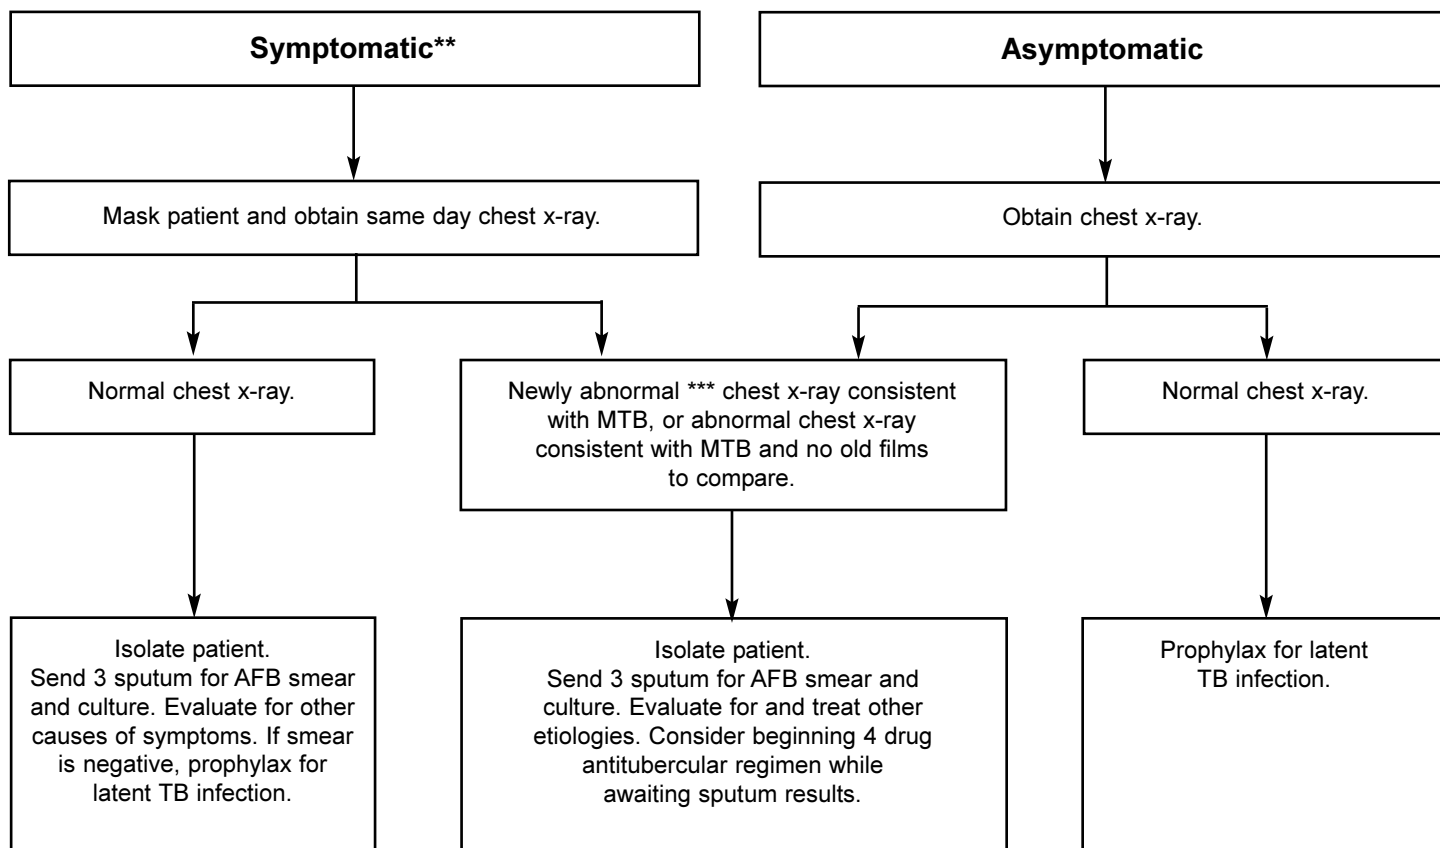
Symptomatic**

Asymptomatic

Mask patient and obtain same day chest x-ray.

Obtain chest x-ray.

Normal chest x-ray.

Newly abnormal *** chest x-ray consistent with MTB, or abnormal chest x-ray consistent with MTB and no old films to compare.

Normal chest x-ray.

Isolate patient. Send 3 sputum for AFB smear and culture. Evaluate for other causes of symptoms. If smear is negative, prophylax for latent TB infection.

Isolate patient. Send 3 sputum for AFB smear and culture. Evaluate for and treat other etiologies. Consider beginning 4 drug antitubercular regimen while awaiting sputum results.

Prophylax for latent TB infection.